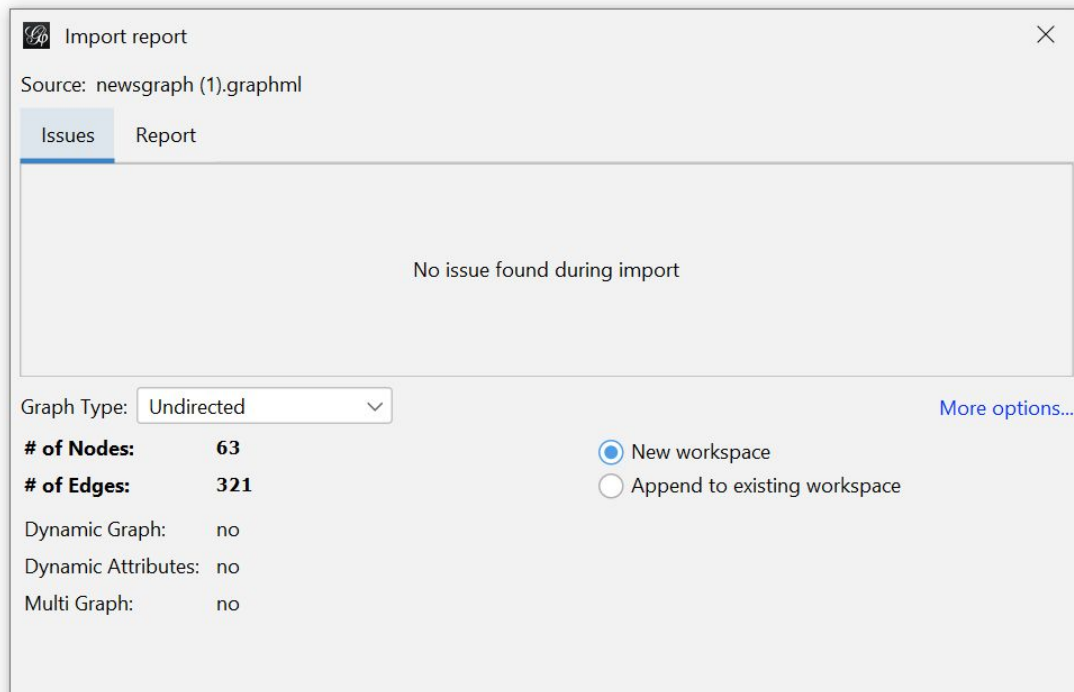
Import report

Source: newsgraph (1).graphml

Issues Report

No issue found during import

Graph Type: Undirected

More options...

# of Nodes: 63

# of Edges: 321

Dynamic Graph: no

Dynamic Attributes: no

Multi Graph: no

New workspace

Append to existing workspace